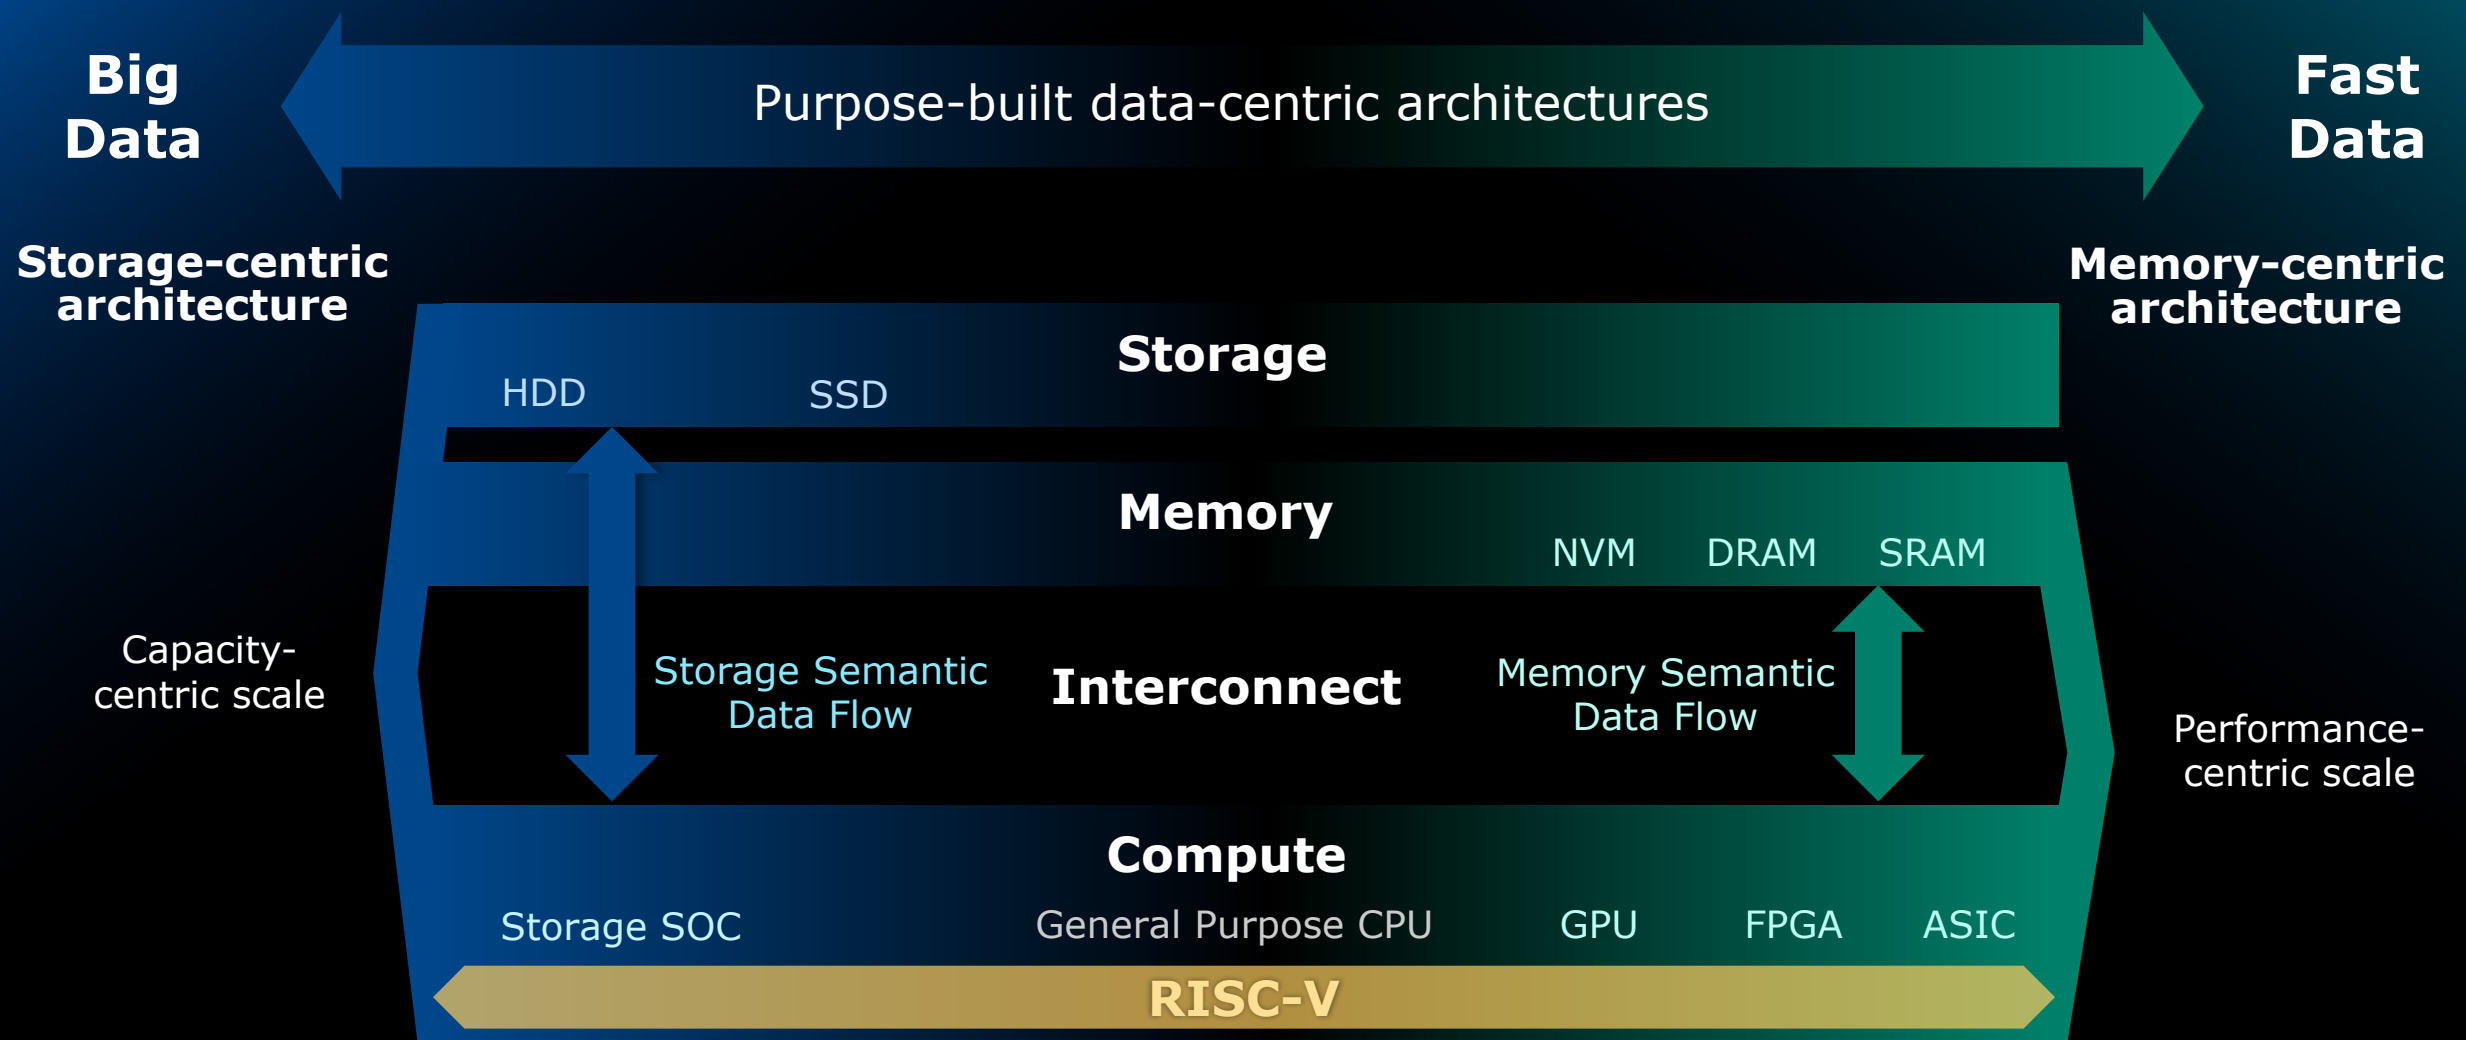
Big Data

Purpose-built data-centric architectures

Fast Data

Storage-centric architecture

Memory-centric architecture

Storage

HDD

SSD

Memory

NVM

DRAM

SRAM

Capacity-centric scale

Storage Semantic Data Flow

Interconnect

Memory Semantic Data Flow

Performance-centric scale

Compute

Storage SOC

General Purpose CPU

GPU

FPGA

ASIC

RISC-V